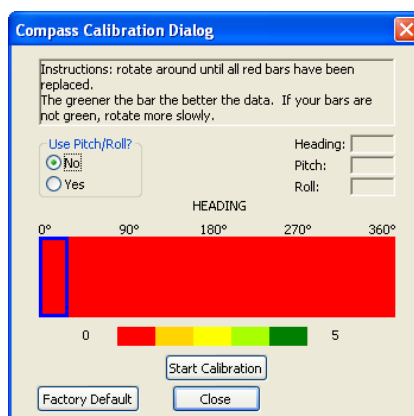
Compass Calibration Dialog

Instructions: rotate around until all red bars have been replaced.
The greener the bar the better the data. If your bars are not green, rotate more slowly.

Use Pitch/Roll?
No
Yes

Heading:
Pitch:
Roll:

HEADING

0° 90° 180° 270° 360°

0 5

Start Calibration

Factory Default
Close